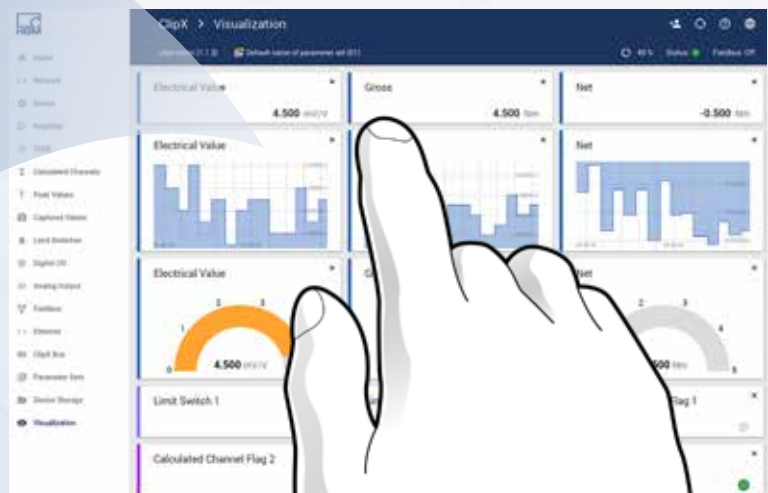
ClipX > Visualization

Default name of parameter set (01)

Status Fieldbus Off

Home

Network

Device

Amplifier

TEDS

Calculated Channels

Peak Values

Captured Values

Limit Switches

Digital I/O

Analog Output

Fieldbus

Ethernet

ClipX Bus

Parameter Sets

Device Storage

Visualization

Electrical Value

4.500 mV/V

Gross

4.500 Nm

Net

-0.500 Nm

Electrical Value

Net

Electrical Value

1

2

3

0

4.500 mV/V

Net

2

3

4

5

500 Nm

Limit Switch 1

lag 1

Calculated Channel Flag 2